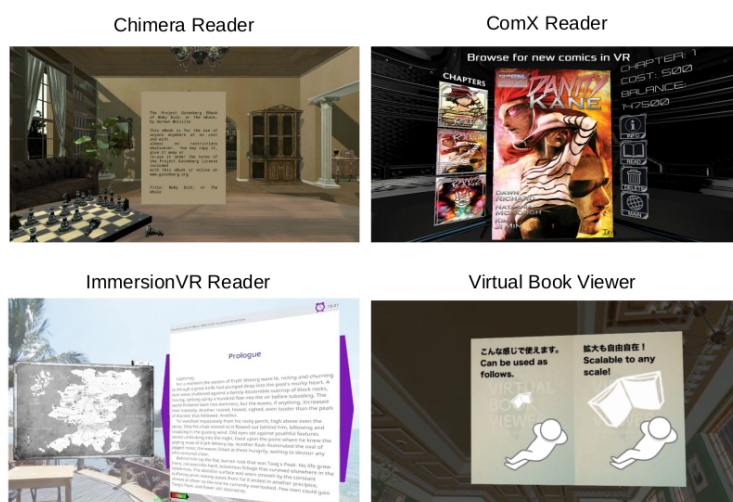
Chimera Reader

The Project Gutenberg EBook of Moby Dick; or The Whale by Herman Melville

This eBook is for the use of anyone anywhere at no cost and with almost no restrictions whatsoever. You may copy it, give it away or re-use it under the terms of the Project Gutenberg License included with this eBook or online at www.gutenberg.org

Title: Moby Dick; or The Whale

ComX Reader

Browse for new comics in VR

CHAPTERS

CHAPTER 1
COST: 500
BALANCE: 147500

DANITY KANE

DAWN RICHARD
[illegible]

INFO
READ
DELETE
MAIN

ImmersionVR Reader

Prologue

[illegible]

Virtual Book Viewer

こんな感じで使えます。
Can be used as follows.

VIRTUAL BOOK VIEWER

拡大も自由自在！
Scalable to any scale!